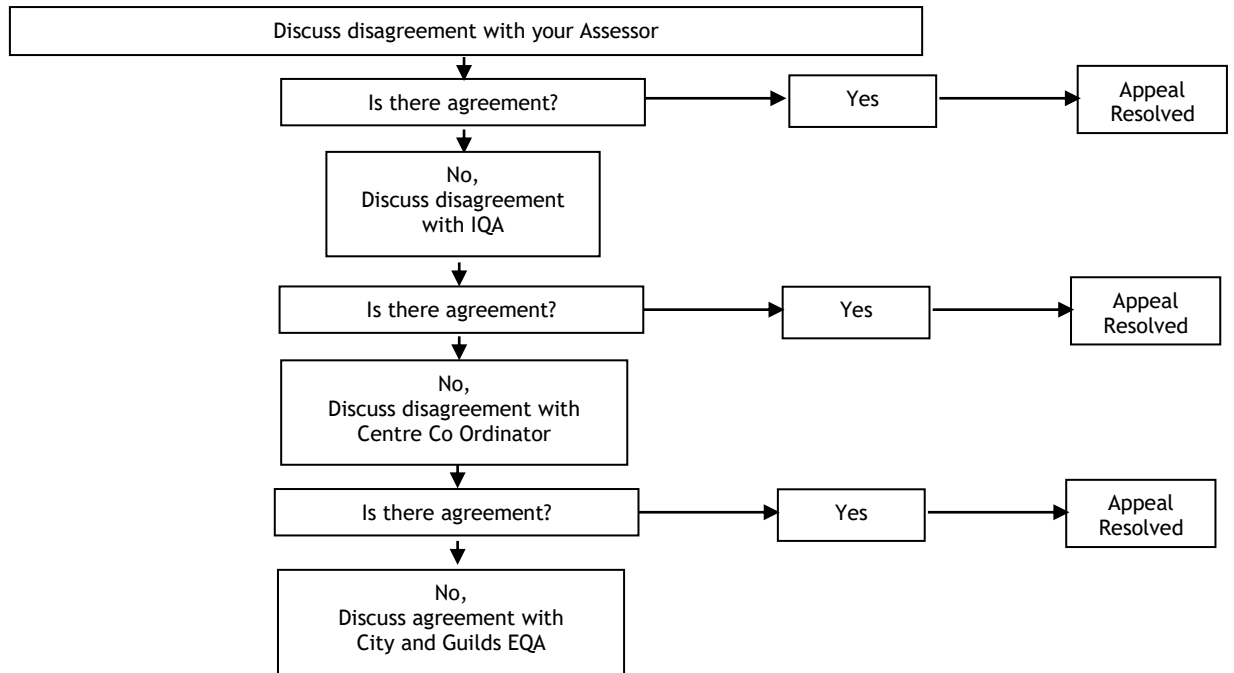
Discuss disagreement with your Assessor

Is there agreement?

Yes

Appeal Resolved

No, Discuss disagreement with IQA

Is there agreement?

Yes

Appeal Resolved

No, Discuss disagreement with Centre Co Ordinator

Is there agreement?

Yes

Appeal Resolved

No, Discuss agreement with City and Guilds EQA